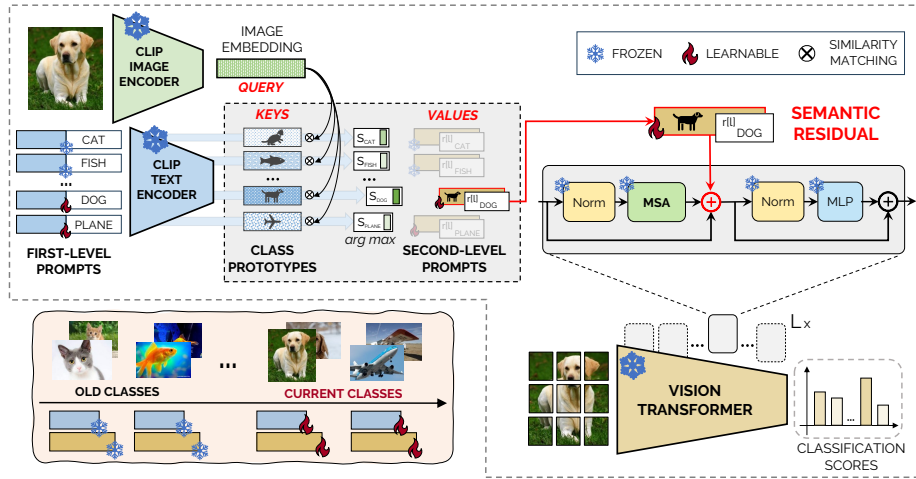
CLIP IMAGE ENCODER

IMAGE EMBEDDING

QUERY

FROZEN LEARNABLE SIMILARITY MATCHING

CAT
FISH
...
DOG
PLANE

CLIP TEXT ENCODER

FIRST-LEVEL PROMPTS

KEYS

...

CLASS PROTOTYPES

$S_{CAT}$
$S_{FISH}$
$S_{DOG}$
$S_{PLANE}$

arg max

VALUES

r[l]
r[l]
r[l] DOG

SECOND-LEVEL PROMPTS

r[l] DOG

SEMANTIC RESIDUAL

Norm
MSA
Norm
MLP

L x

...

OLD CLASSES

CURRENT CLASSES

VISION TRANSFORMER

...

CLASSIFICATION SCORES